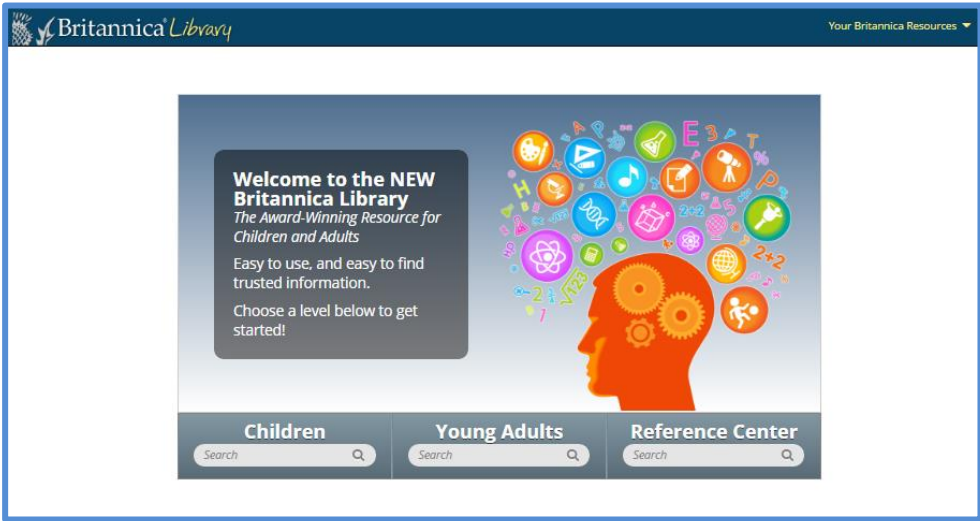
Britannica® Library

Your Britannica Resources

Welcome to the NEW Britannica Library

The Award-Winning Resource for Children and Adults

Easy to use, and easy to find trusted information.

Choose a level below to get started!

E 3 T % P 2+2 H A B $\sqrt{123}$ 2+2 5

Children
Search

Young Adults
Search

Reference Center
Search